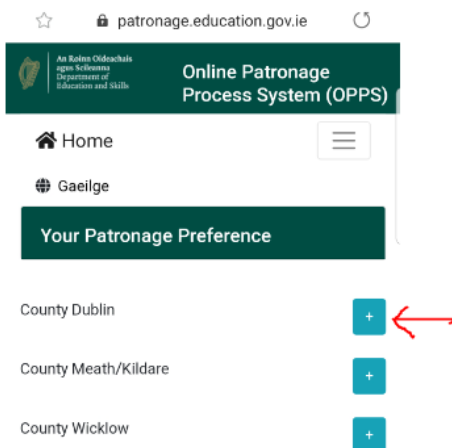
patronage.education.gov.ie

An Roinn Oideachais agus Scileanna
Department of Education and Skills

Online Patronage Process System (OPPS)

Home

Gaeilge

Your Patronage Preference

County Dublin +

County Meath/Kildare +

County Wicklow +